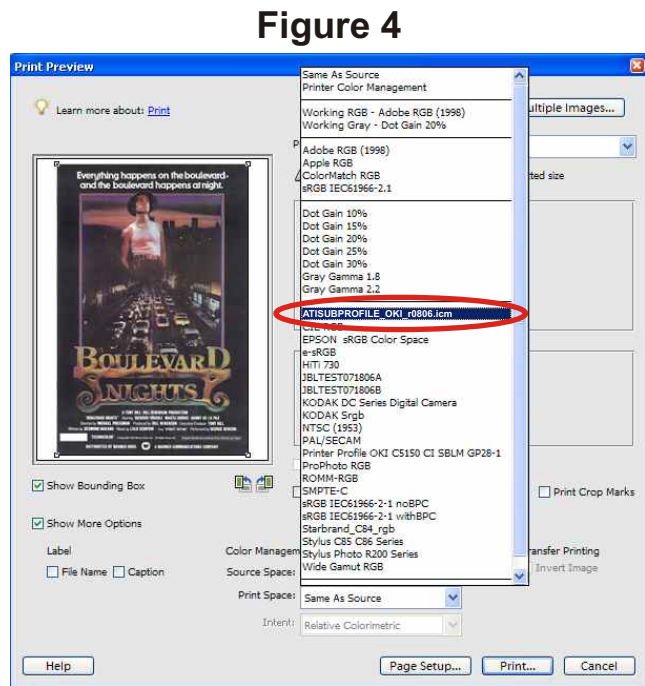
Figure 4

Print Preview

Learn more about: Print

Everything happens on the boulevard– and the boulevard happens at night.

BOULEVARD NIGHTS

Same As Source
Printer Color Management

Working RGB - Adobe RGB (1998)
Working Gray - Dot Gain 20%

Adobe RGB (1998)
Apple RGB
ColorMatch RGB
sRGB IEC61966-2.1

Dot Gain 10%
Dot Gain 15%
Dot Gain 20%
Dot Gain 25%
Dot Gain 30%
Gray Gamma 1.8
Gray Gamma 2.2

ATISUBPROFILE_OKI_r0806.icm
CIE RGB
EPSON sRGB Color Space
e-sRGB
HITI 730
JBLTEST071806A
JBLTEST071806B
KODAK DC Series Digital Camera
KODAK Srgb
NTSC (1953)
PAL/SECAM
Printer Profile OKI C5150 CI SBLM GP28-1
ProPhoto RGB
ROMM-RGB
SMPTE-C
sRGB IEC61966-2-1 noBPC
sRGB IEC61966-2-1 withBPC
Starbrand_C84_rgb
Stylus C85 C86 Series
Stylus Photo R200 Series
Wide Gamut RGB

ultiple Images...

rted size

Show Bounding Box

Print Crop Marks

Show More Options

Label

File Name

Caption

Color Manageme

Source Space:

ransfer Printing

Invert Image

Print Space:

Same As Source

Intent:

Relative Colorimetric

Help

Page Setup...

Print...

Cancel